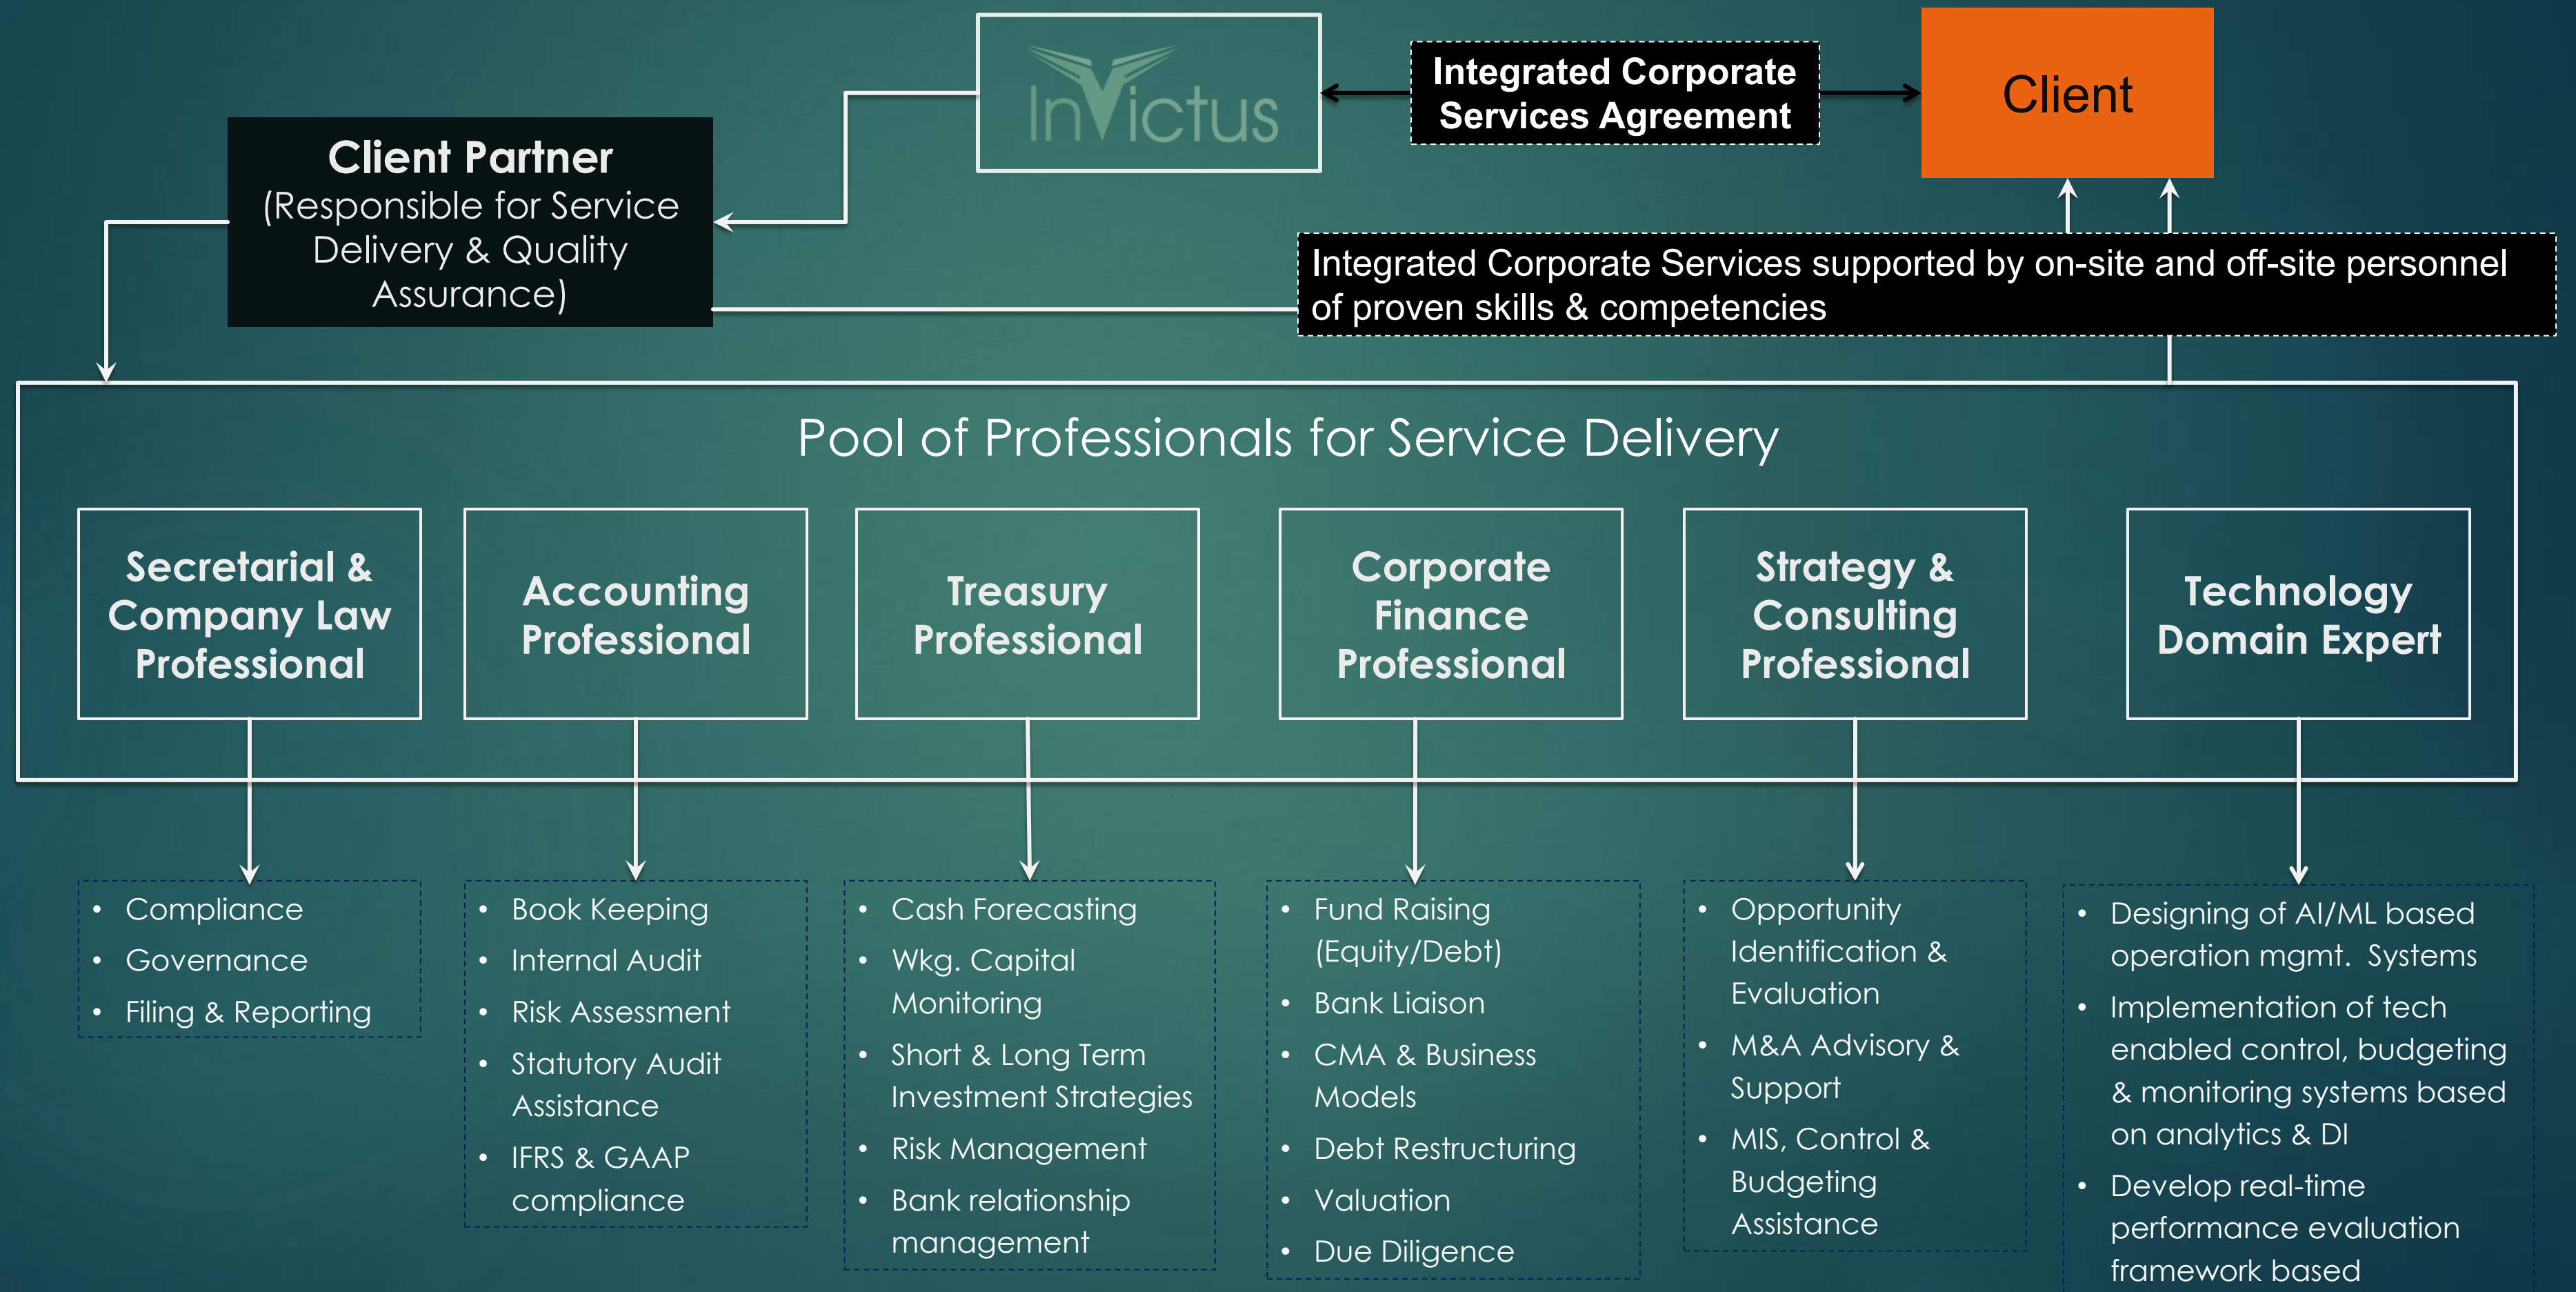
InVictus

Integrated Corporate Services Agreement

Client

Client Partner
(Responsible for Service Delivery & Quality Assurance)

Integrated Corporate Services supported by on-site and off-site personnel of proven skills & competencies

Pool of Professionals for Service Delivery

Secretarial & Company Law Professional

Accounting Professional

Treasury Professional

Corporate Finance Professional

Strategy & Consulting Professional

Technology Domain Expert

- Compliance
- Governance
- Filing & Reporting

- Book Keeping
- Internal Audit
- Risk Assessment
- Statutory Audit Assistance
- IFRS & GAAP compliance

- Cash Forecasting
- Wkg. Capital Monitoring
- Short & Long Term Investment Strategies
- Risk Management
- Bank relationship management

- Fund Raising (Equity/Debt)
- Bank Liaison
- CMA & Business Models
- Debt Restructuring
- Valuation
- Due Diligence

- Opportunity Identification & Evaluation
- M&A Advisory & Support
- MIS, Control & Budgeting Assistance

- Designing of AI/ML based operation mgmt. Systems
- Implementation of tech enabled control, budgeting & monitoring systems based on analytics & DI
- Develop real-time performance evaluation framework based